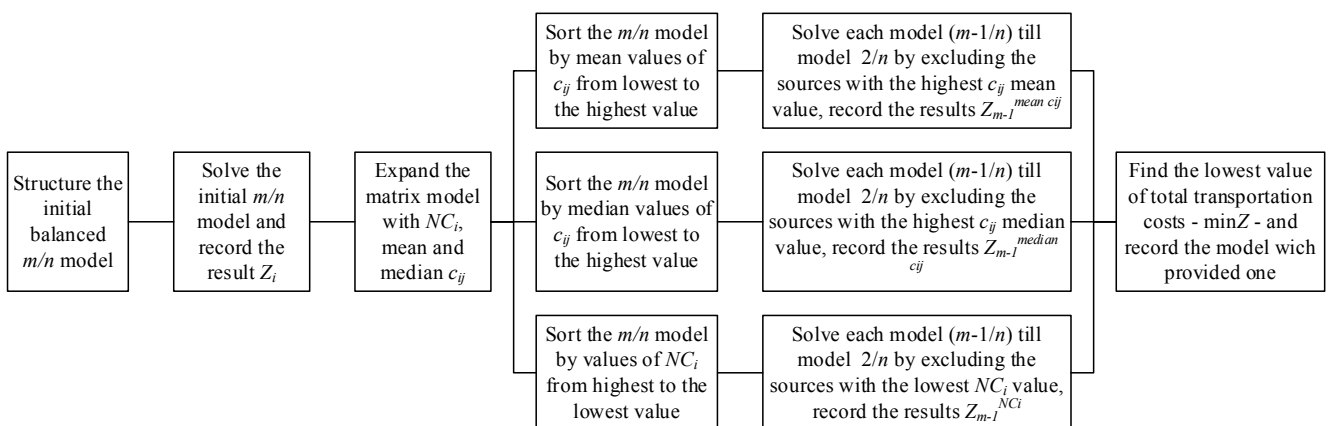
Structure the initial balanced $m/n$ model

Solve the initial $m/n$ model and record the result $Z_i$

Expand the matrix model with $NC_i$, mean and median $c_{ij}$

Sort the $m/n$ model by mean values of $c_{ij}$ from lowest to the highest value

Solve each model ($m$-1/$n$) till model 2/$n$ by excluding the sources with the highest $c_{ij}$ mean value, record the results $Z_{m-1}^{mean\ cij}$

Sort the $m/n$ model by median values of $c_{ij}$ from lowest to the highest value

Solve each model ($m$-1/$n$) till model 2/$n$ by excluding the sources with the highest $c_{ij}$ median value, record the results $Z_{m-1}^{median\ cij}$

Sort the $m/n$ model by values of $NC_i$ from highest to the lowest value

Solve each model ($m$-1/$n$) till model 2/$n$ by excluding the sources with the lowest $NC_i$ value, record the results $Z_{m-1}^{NCi}$

Find the lowest value of total transportation costs - min$Z$ - and record the model wich provided one